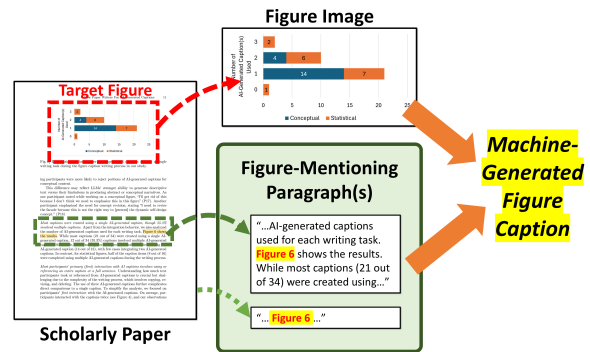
Figure Image

Number of AI-Generated Caption(s) Used

3
2
1
0

2
4
6
14
7
1

0
5
10
15
20
25

Conceptual
Statistical

Target Figure

Figure-Mentioning Paragraph(s)

"...AI-generated captions used for each writing task. Figure 6 shows the results. While most captions (21 out of 34) were created using..."

"... Figure 6 ..."

Machine-Generated Figure Caption

Scholarly Paper